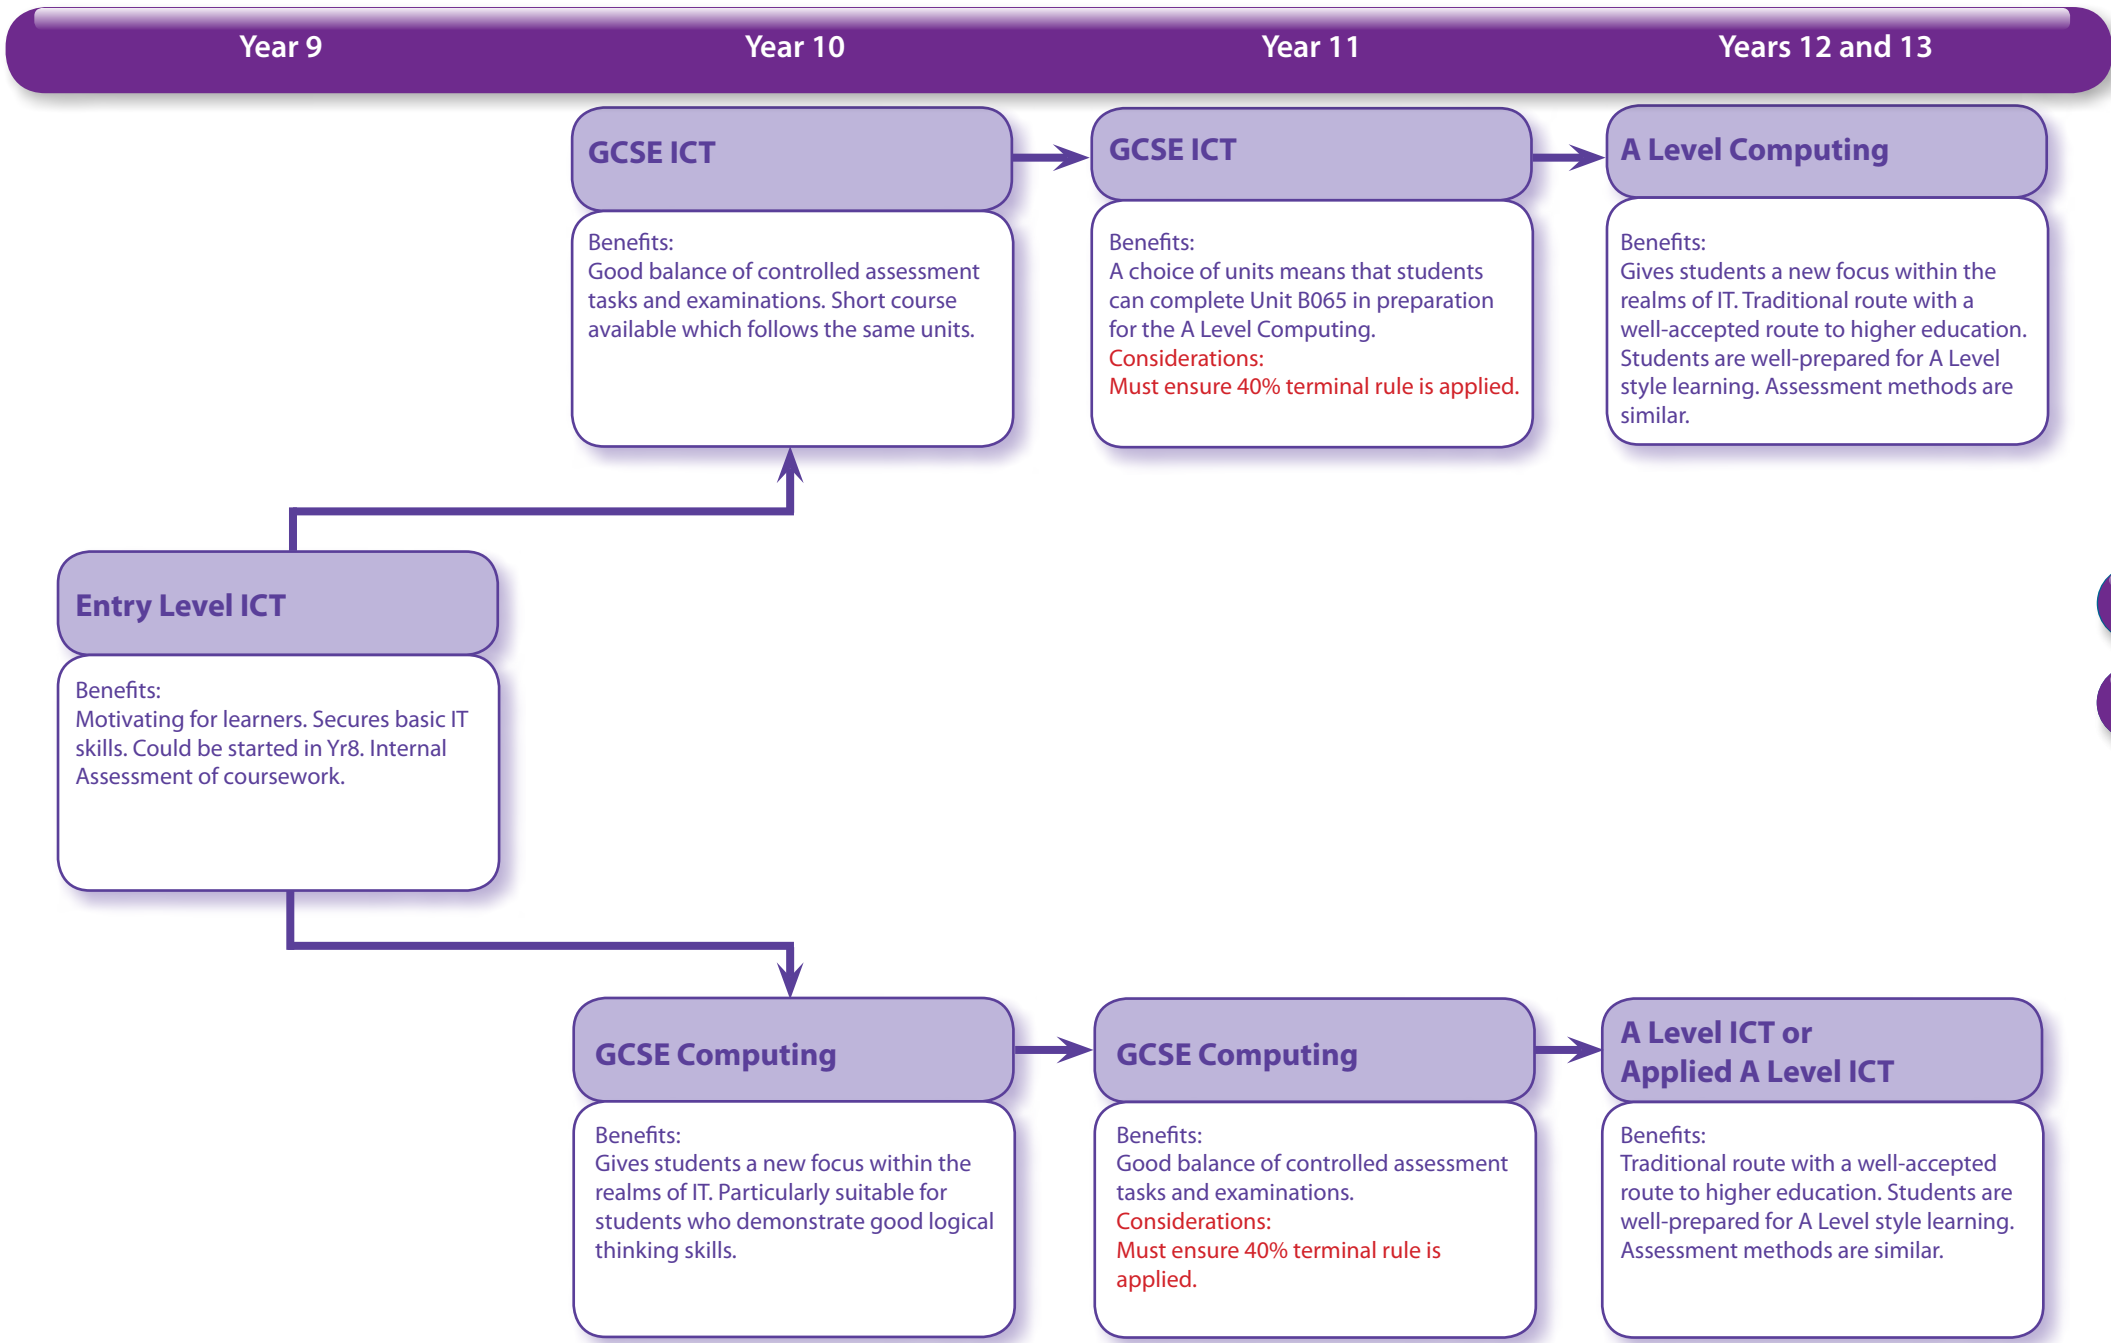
Year 9

Year 10

Year 11

Years 12 and 13

GCSE ICT

Benefits:
Good balance of controlled assessment tasks and examinations. Short course available which follows the same units.

GCSE ICT

Benefits:
A choice of units means that students can complete Unit B065 in preparation for the A Level Computing.
Considerations:
Must ensure 40% terminal rule is applied.

A Level Computing

Benefits:
Gives students a new focus within the realms of IT. Traditional route with a well-accepted route to higher education. Students are well-prepared for A Level style learning. Assessment methods are similar.

Entry Level ICT

Benefits:
Motivating for learners. Secures basic IT skills. Could be started in Yr8. Internal Assessment of coursework.

GCSE Computing

Benefits:
Gives students a new focus within the realms of IT. Particularly suitable for students who demonstrate good logical thinking skills.

GCSE Computing

Benefits:
Good balance of controlled assessment tasks and examinations.
Considerations:
Must ensure 40% terminal rule is applied.

A Level ICT or Applied A Level ICT

Benefits:
Traditional route with a well-accepted route to higher education. Students are well-prepared for A Level style learning. Assessment methods are similar.